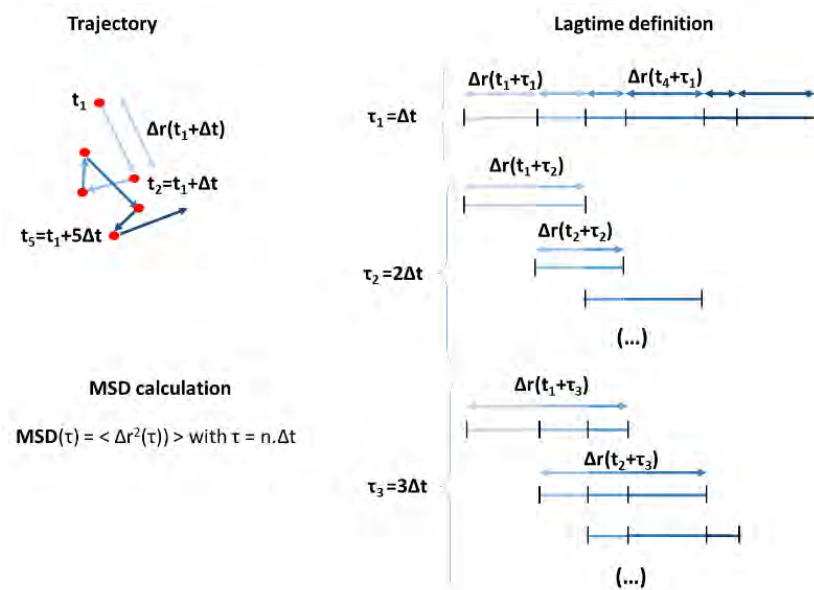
Trajectory

$t_1$

$\Delta r(t_1+\Delta t)$

$t_2=t_1+\Delta t$

$t_5=t_1+5\Delta t$

MSD calculation

$MSD(\tau) = <\Delta r^2(\tau)>$ with $\tau = n.\Delta t$

Lagtime definition

$\Delta r(t_1+\tau_1)$

$\Delta r(t_4+\tau_1)$

$\tau_1=\Delta t$

$\Delta r(t_1+\tau_2)$

$\Delta r(t_2+\tau_2)$

$\tau_2=2\Delta t$

(...)

$\Delta r(t_1+\tau_3)$

$\Delta r(t_2+\tau_3)$

$\tau_3=3\Delta t$

(...)